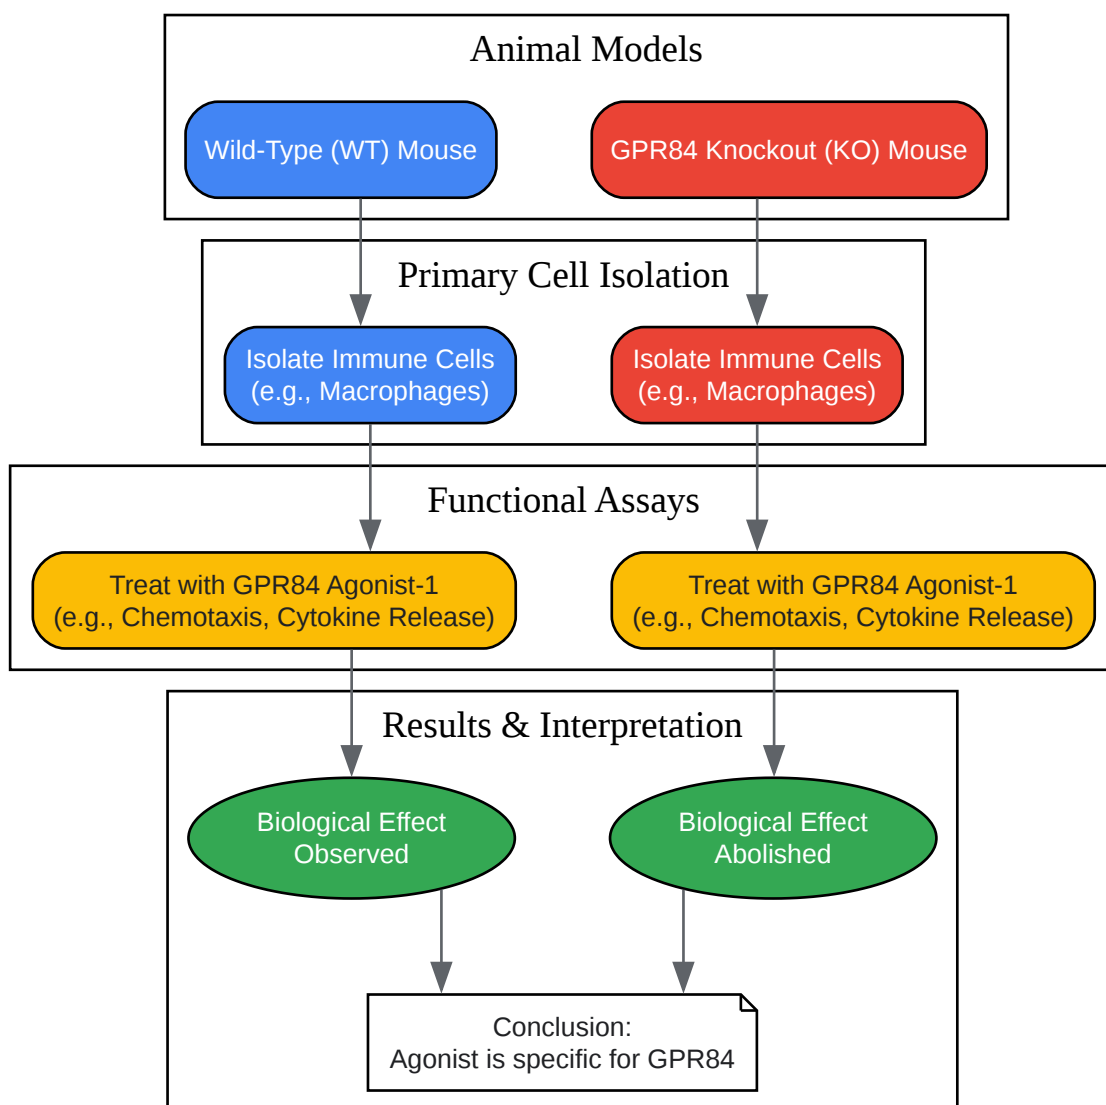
Animal Models

Wild-Type (WT) Mouse

GPR84 Knockout (KO) Mouse

Primary Cell Isolation

Isolate Immune Cells (e.g., Macrophages)

Isolate Immune Cells (e.g., Macrophages)

Functional Assays

Treat with GPR84 Agonist-1 (e.g., Chemotaxis, Cytokine Release)

Treat with GPR84 Agonist-1 (e.g., Chemotaxis, Cytokine Release)

Results & Interpretation

Biological Effect Observed

Biological Effect Abolished

Conclusion:
Agonist is specific for GPR84